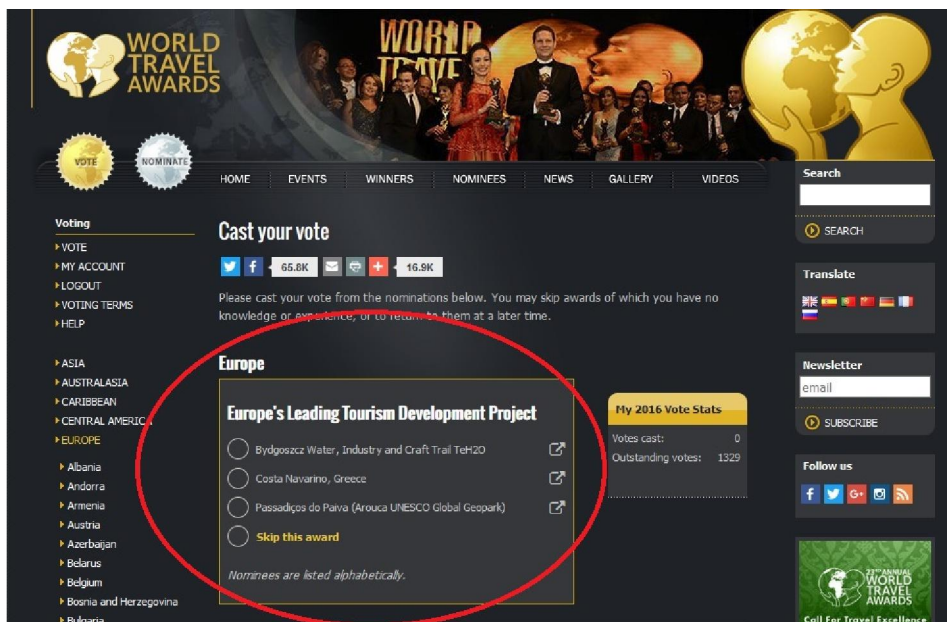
WORLD TRAVEL AWARDS

VOTE

NOMINATE

HOME EVENTS WINNERS NOMINEES NEWS GALLERY VIDEOS

Search

SEARCH

Voting
VOTE
MY ACCOUNT
LOGOUT
VOTING TERMS
HELP

ASIA
AUSTRALASIA
CARIBBEAN
CENTRAL AMERICA
EUROPE

Albania
Andorra
Armenia
Austria
Azerbaijan
Belarus
Belgium
Bosnia and Herzegovina
Bulgaria

Cast your vote

65.8K 16.9K

Please cast your vote from the nominations below. You may skip awards of which you have no knowledge or experience, or to return to them at a later time.

Europe

Europe's Leading Tourism Development Project

Bydgoszcz Water, Industry and Craft Trail TeH2O

Costa Navarino, Greece

Passadiços do Paiva (Arouca UNESCO Global Geopark)

Skip this award

Nominees are listed alphabetically.

My 2016 Vote Stats

Votes cast: 0
Outstanding votes: 1329

Translate

Newsletter

email

SUBSCRIBE

Follow us

23rd ANNUAL WORLD TRAVEL AWARDS

Call For Travel Excellence